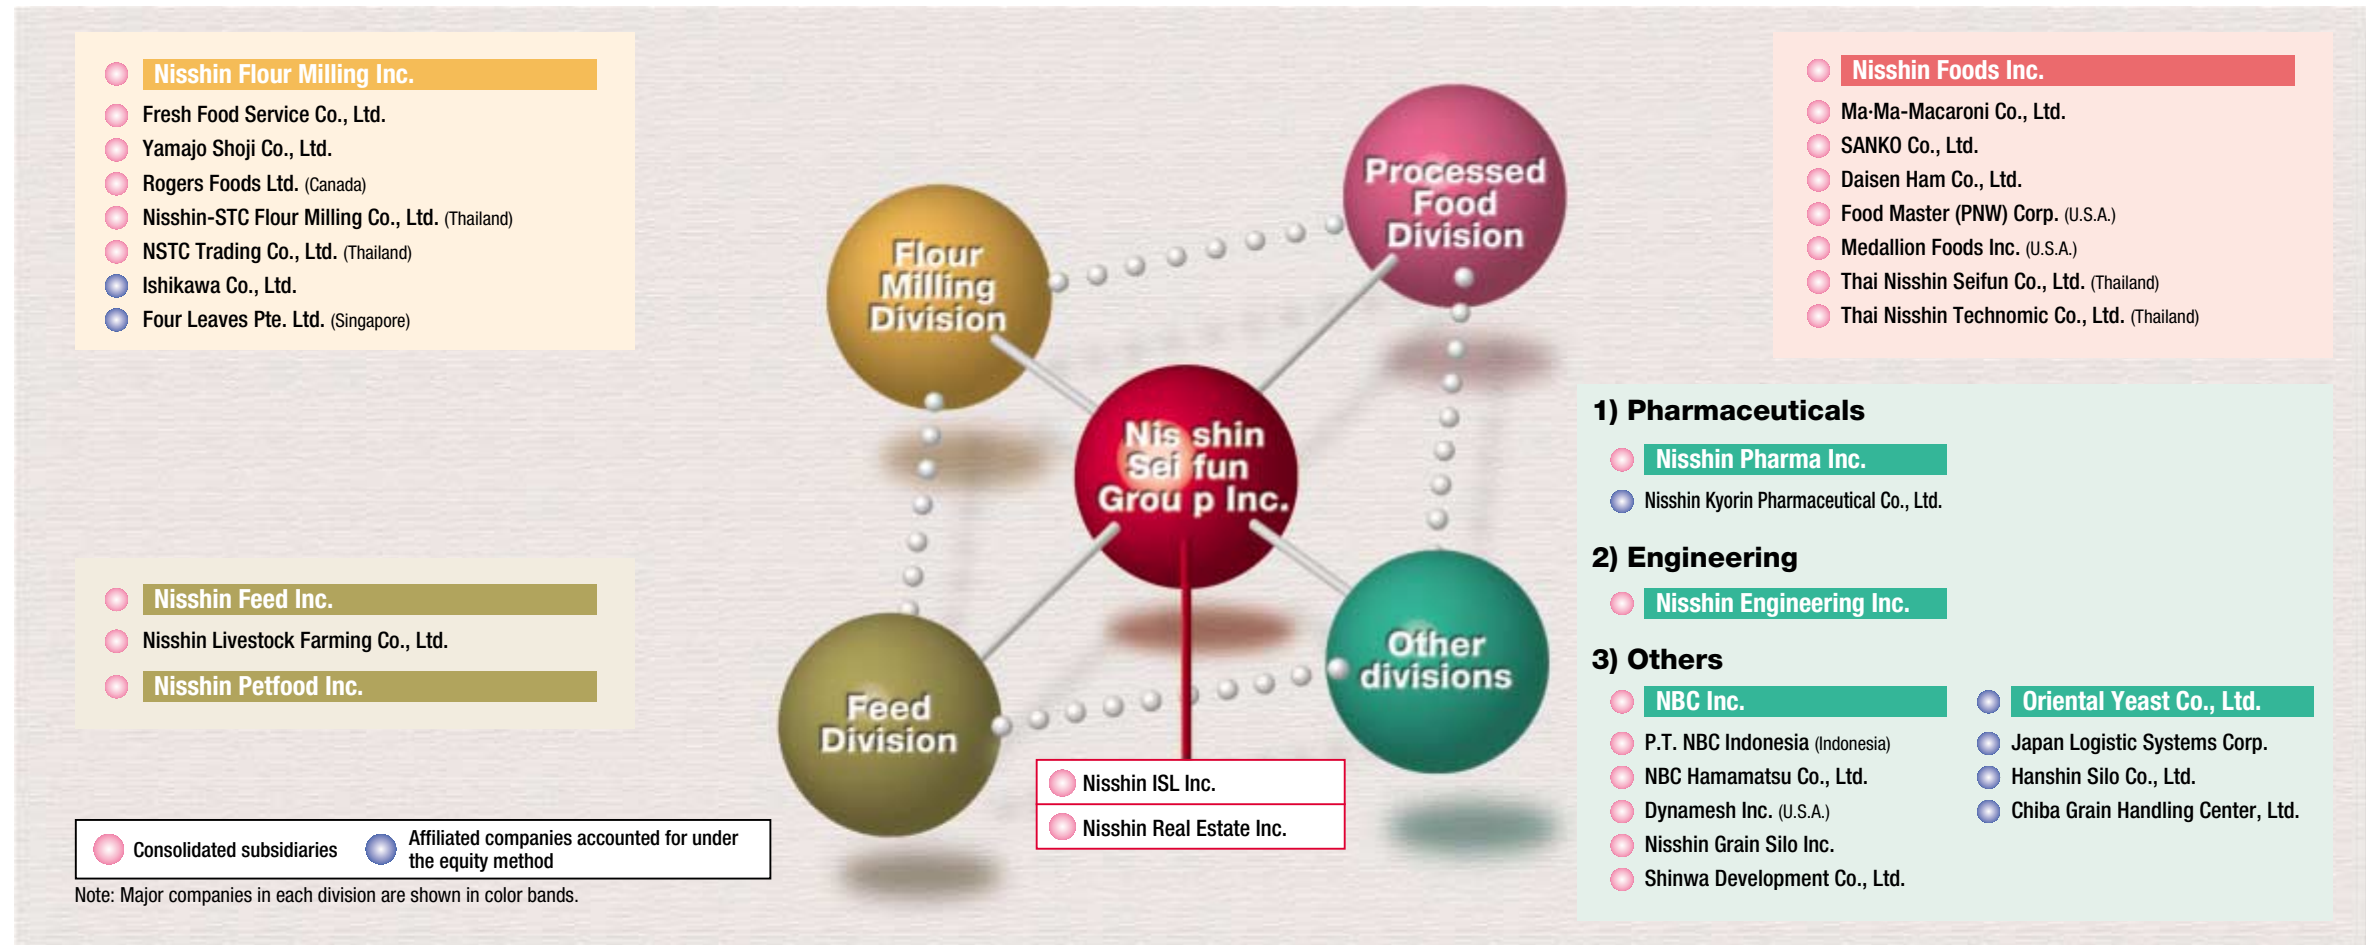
Nisshin Flour Milling Inc.
Fresh Food Service Co., Ltd.
Yamajo Shoji Co., Ltd.
Rogers Foods Ltd. (Canada)
Nisshin-STC Flour Milling Co., Ltd. (Thailand)
NSTC Trading Co., Ltd. (Thailand)
Ishikawa Co., Ltd.
Four Leaves Pte. Ltd. (Singapore)

Nisshin Foods Inc.
Ma·Ma-Macaroni Co., Ltd.
SANKO Co., Ltd.
Daisen Ham Co., Ltd.
Food Master (PNW) Corp. (U.S.A.)
Medallion Foods Inc. (U.S.A.)
Thai Nisshin Seifun Co., Ltd. (Thailand)
Thai Nisshin Technomic Co., Ltd. (Thailand)

Flour Milling Division

Processed Food Division

Nisshin Seifun Group Inc.

Feed Division

Other divisions

1) Pharmaceuticals
Nisshin Pharma Inc.
Nisshin Kyorin Pharmaceutical Co., Ltd.

2) Engineering
Nisshin Engineering Inc.

3) Others
NBC Inc.
P.T. NBC Indonesia (Indonesia)
NBC Hamamatsu Co., Ltd.
Dynamesh Inc. (U.S.A.)
Nisshin Grain Silo Inc.
Shinwa Development Co., Ltd.

Oriental Yeast Co., Ltd.
Japan Logistic Systems Corp.
Hanshin Silo Co., Ltd.
Chiba Grain Handling Center, Ltd.

Nisshin Feed Inc.
Nisshin Livestock Farming Co., Ltd.
Nisshin Petfood Inc.

Nisshin ISL Inc.
Nisshin Real Estate Inc.

Consolidated subsidiaries
Affiliated companies accounted for under the equity method

Note: Major companies in each division are shown in color bands.